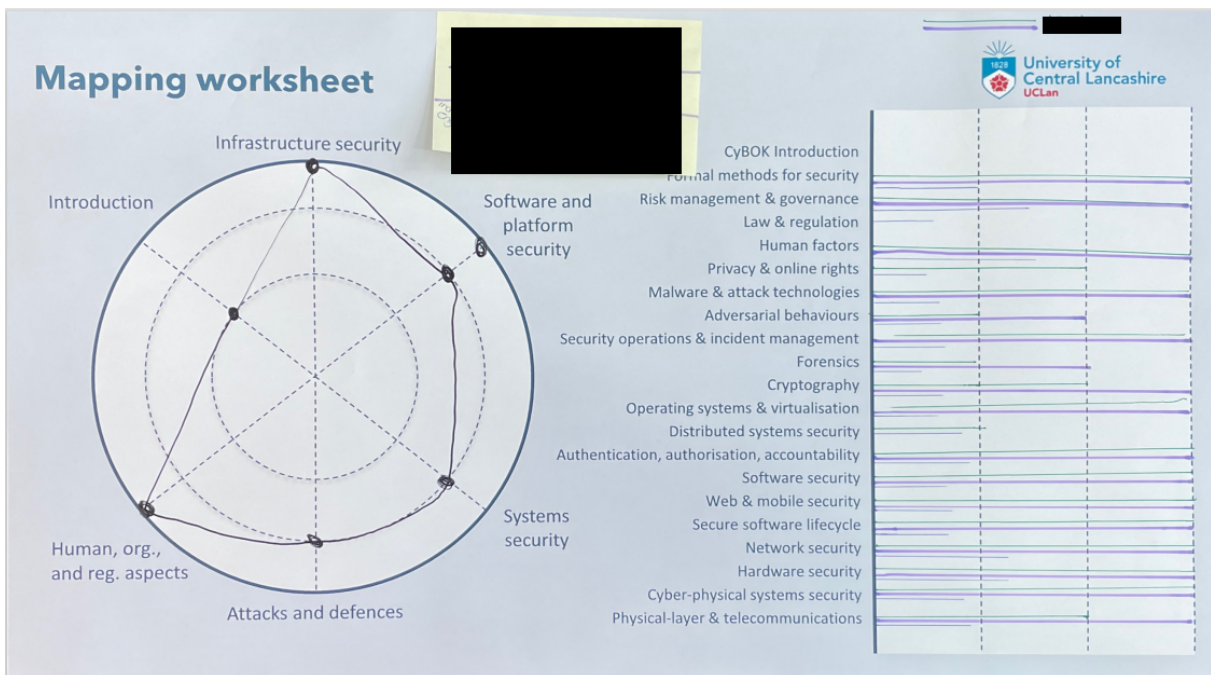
Mapping worksheet

1828 University of Central Lancashire UCLan

Infrastructure security
Introduction
Software and platform security
Systems security
Human, org., and reg. aspects
Attacks and defences

CyBOK Introduction
Formal methods for security
Risk management & governance
Law & regulation
Human factors
Privacy & online rights
Malware & attack technologies
Adversarial behaviours
Security operations & incident management
Forensics
Cryptography
Operating systems & virtualisation
Distributed systems security
Authentication, authorisation, accountability
Software security
Web & mobile security
Secure software lifecycle
Network security
Hardware security
Cyber-physical systems security
Physical-layer & telecommunications